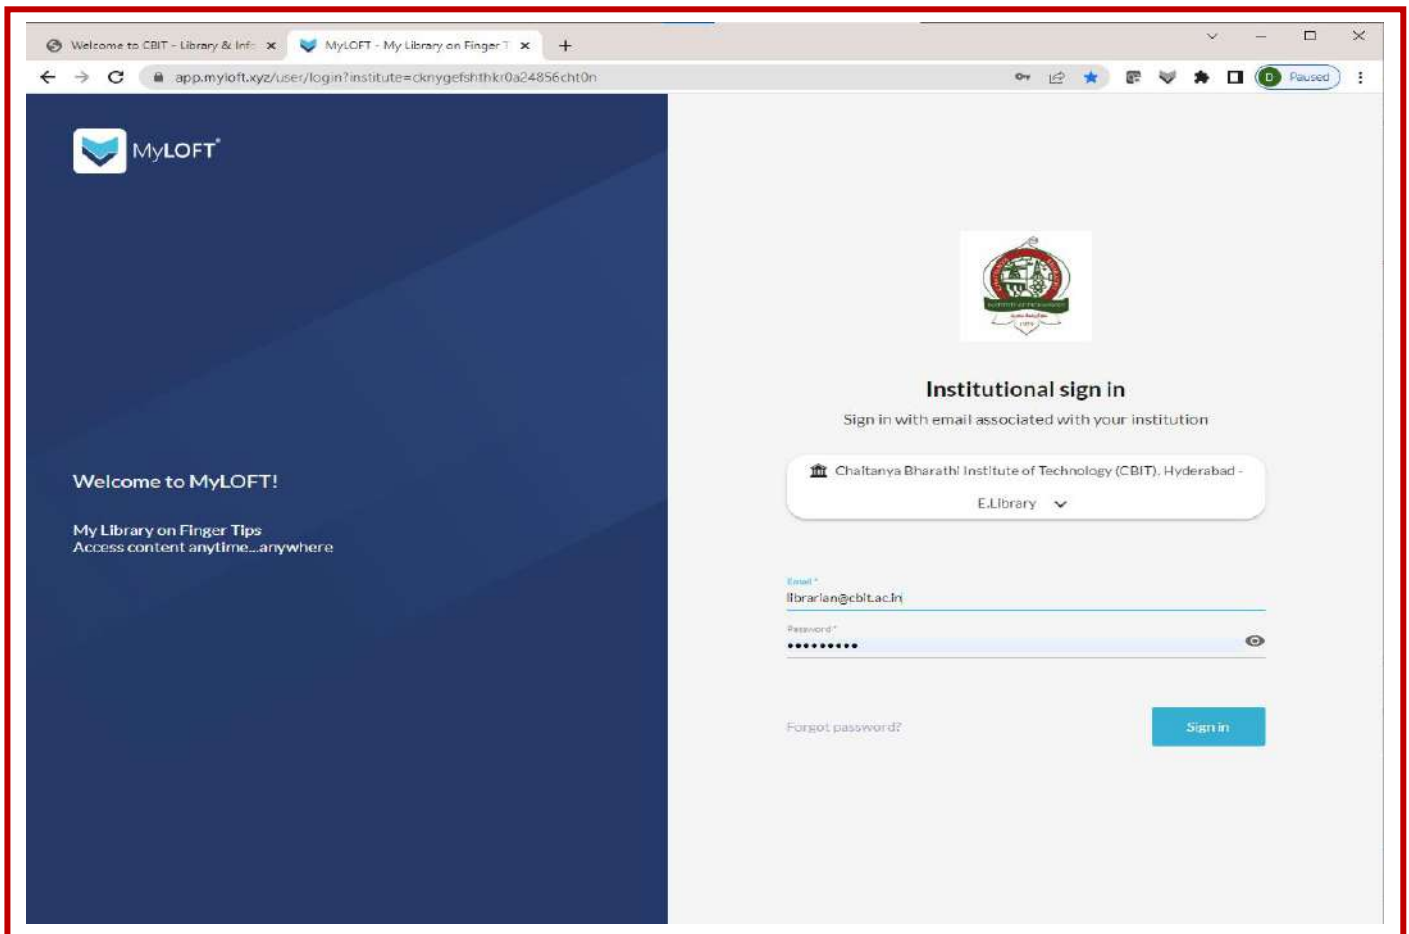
Welcome to CBIT - Library & Inf ×
MyLOFT - My Library on Finger T ×
+

app.myloft.xyz/user/login?institute=cknygefshthkr0a24856cht0n

D Paused

MyLOFT

Welcome to MyLOFT!

My Library on Finger Tips
Access content anytime...anywhere

Institutional sign in

Sign in with email associated with your institution

Chaitanya Bharathi Institute of Technology (CBIT), Hyderabad - E.Library

Email *
librarian@cbit.ac.in

Password *
••••••••••

Forgot password?

Sign in